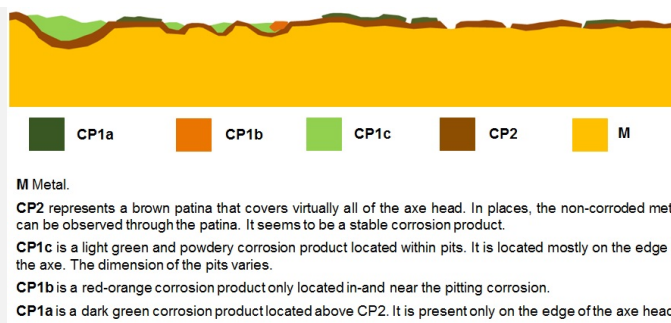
CP1a CP1b CP1c CP2 M

**M** Metal.

**CP2** represents a brown patina that covers virtually all of the axe head. In places, the non-corroded met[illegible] can be observed through the patina. It seems to be a stable corrosion product.

**CP1c** is a light green and powdery corrosion product located within pits. It is located mostly on the edge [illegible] the axe. The dimension of the pits varies.

**CP1b** is a red-orange corrosion product only located in-and near the pitting corrosion.

**CP1a** is a dark green corrosion product located above CP2. It is present only on the edge of the axe hea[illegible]